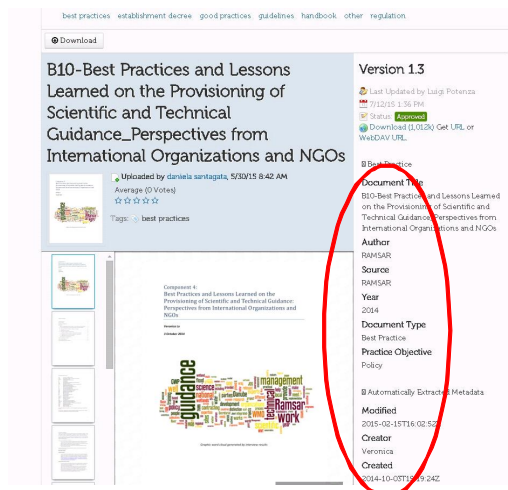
best practices establishment decree good practices guidelines handbook other regulation

Download

B10-Best Practices and Lessons Learned on the Provisioning of Scientific and Technical Guidance_Perspectives from International Organizations and NGOs

Uploaded by daniela santagata, 5/30/15 8:42 AM
Average (0 Votes)

Tags: best practices

Component 4:
Best Practices and Lessons Learned on the Provisioning of Scientific and Technical Guidance: Perspectives from International Organizations and NGOs

guidance management Ramsar work

Version 1.3

Last Updated by Luigi Potenza
7/12/15 1:36 PM
Status: Approved
Download (1,012k) Get URL or WebDAV URL.

Best Practice
Document Title
B10-Best Practices and Lessons Learned on the Provisioning of Scientific and Technical Guidance Perspectives from International Organizations and NGOs
Author
RAMSAR
Source
RAMSAR
Year
2014
Document Type
Best Practice
Practice Objective
Policy

Automatically Extracted Metadata
Modified
2015-02-15T16:02:52Z
Creator
Veronica
Created
2014-10-03T15:39:24Z